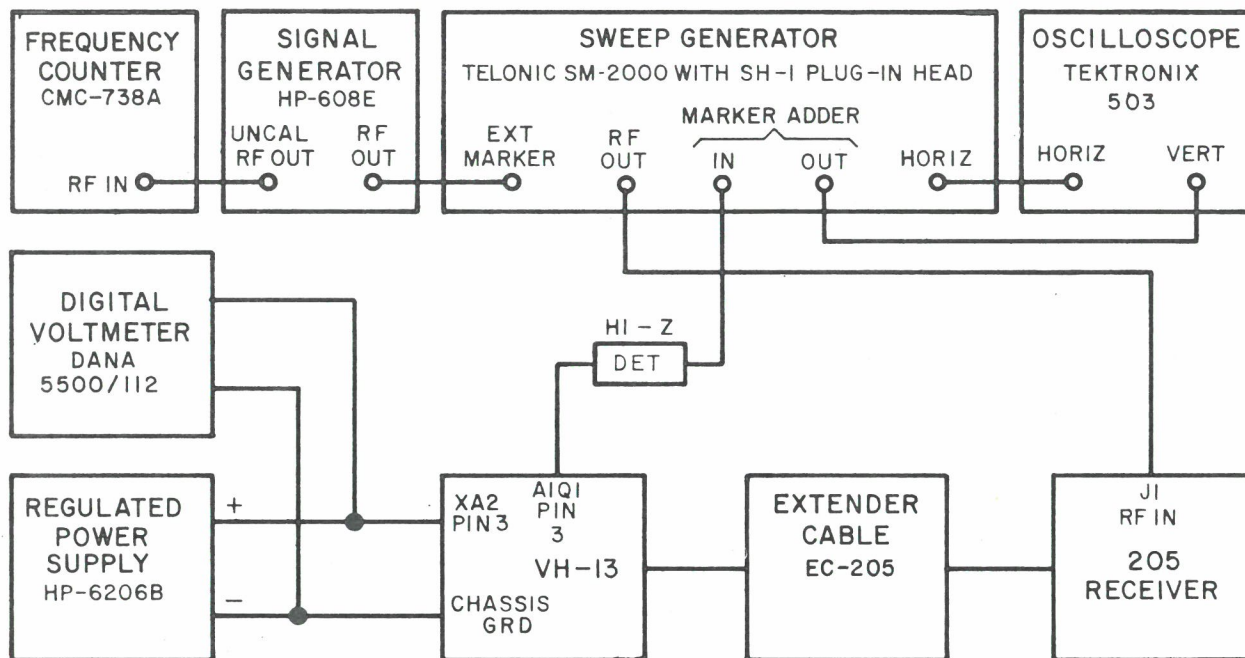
FREQUENCY COUNTER
CMC-738A
RF IN

SIGNAL GENERATOR
HP-608E
UNCAL RF OUT
RF OUT

SWEEP GENERATOR
TELONIC SM-2000 WITH SH-1 PLUG-IN HEAD
EXT MARKER
RF OUT
MARKER ADDER
IN
OUT
HORIZ

OSCILLOSCOPE
TEKTRONIX
503
HORIZ
VERT

DIGITAL VOLTMETER
DANA
5500/112

HI – Z
DET

REGULATED POWER SUPPLY
HP-6206B
+
–

XA2 PIN 3
A1Q1 PIN 3
VH-13
CHASSIS GRD

EXTENDER CABLE
EC-205

J1
RF IN
205
RECEIVER